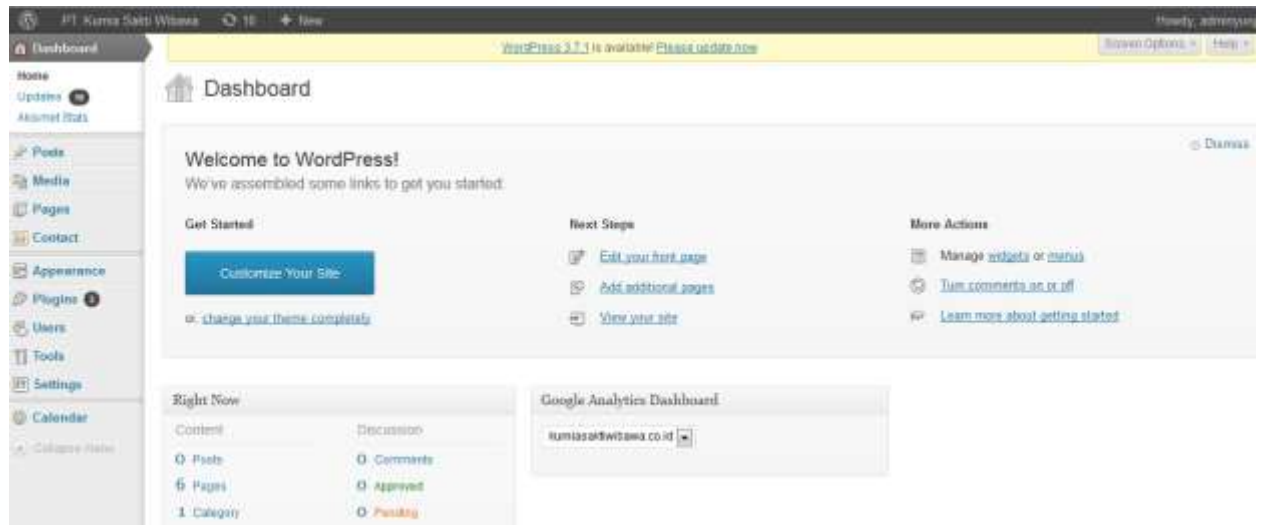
PT Kurnia Sakti Witawa 16 + New

Howdy, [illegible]

Dashboard

Home
Updates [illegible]
Akismet Stats

Posts
Media
Pages
Contact
Appearance
Plugins 3
Users
Tools
Settings
Calendar
Collapse menu

WordPress 3.7.1 is available! Please update now.

Screen Options Help

Dashboard

Dismiss

Welcome to WordPress!
We've assembled some links to get you started:

Get Started

Customize Your Site

or, change your theme completely

Next Steps

Edit your front page
Add additional pages
View your site

More Actions

Manage widgets or menus
Turn comments on or off
Learn more about getting started

Right Now

Content
0 Posts
6 Pages
1 Category

Discussion
0 Comments
0 Approved
0 Pending

Google Analytics Dashboard

kurniasaktiwitawa.co.id